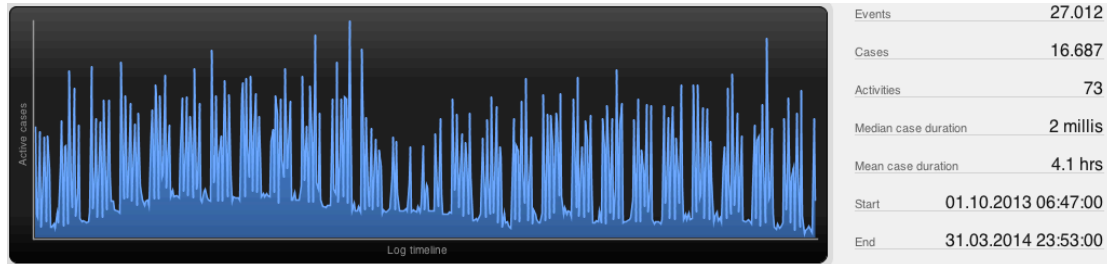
Active cases

Log timeline

| | |
|---|---|
| Events | 27.012 |
| Cases | 16.687 |
| Activities | 73 |
| Median case duration | 2 millis |
| Mean case duration | 4.1 hrs |
| Start | 01.10.2013 06:47:00 |
| End | 31.03.2014 23:53:00 |